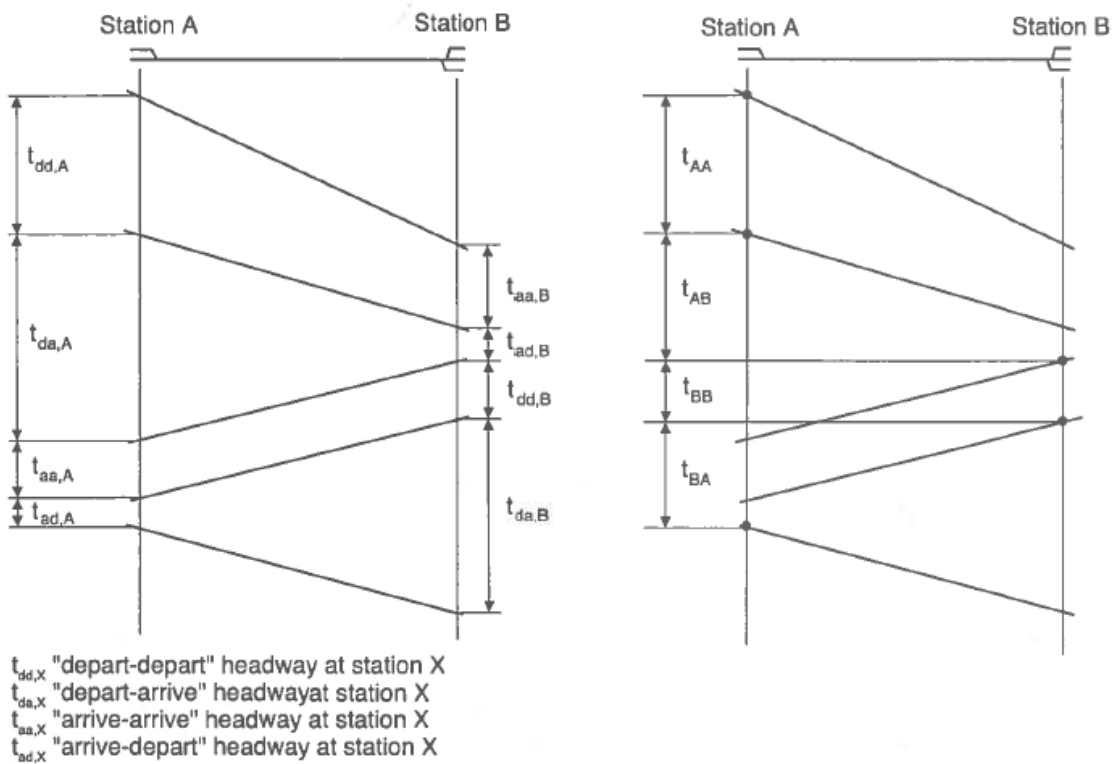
Station A

Station B

$t_{dd,A}$

$t_{da,A}$

$t_{aa,A}$

$t_{ad,A}$

$t_{aa,B}$

$t_{ad,B}$

$t_{dd,B}$

$t_{da,B}$

Station A

Station B

$t_{AA}$

$t_{AB}$

$t_{BB}$

$t_{BA}$

$t_{dd,X}$ "depart-depart" headway at station X
$t_{da,X}$ "depart-arrive" headwayat station X
$t_{aa,X}$ "arrive-arrive" headway at station X
$t_{ad,X}$ "arrive-depart" headway at station X